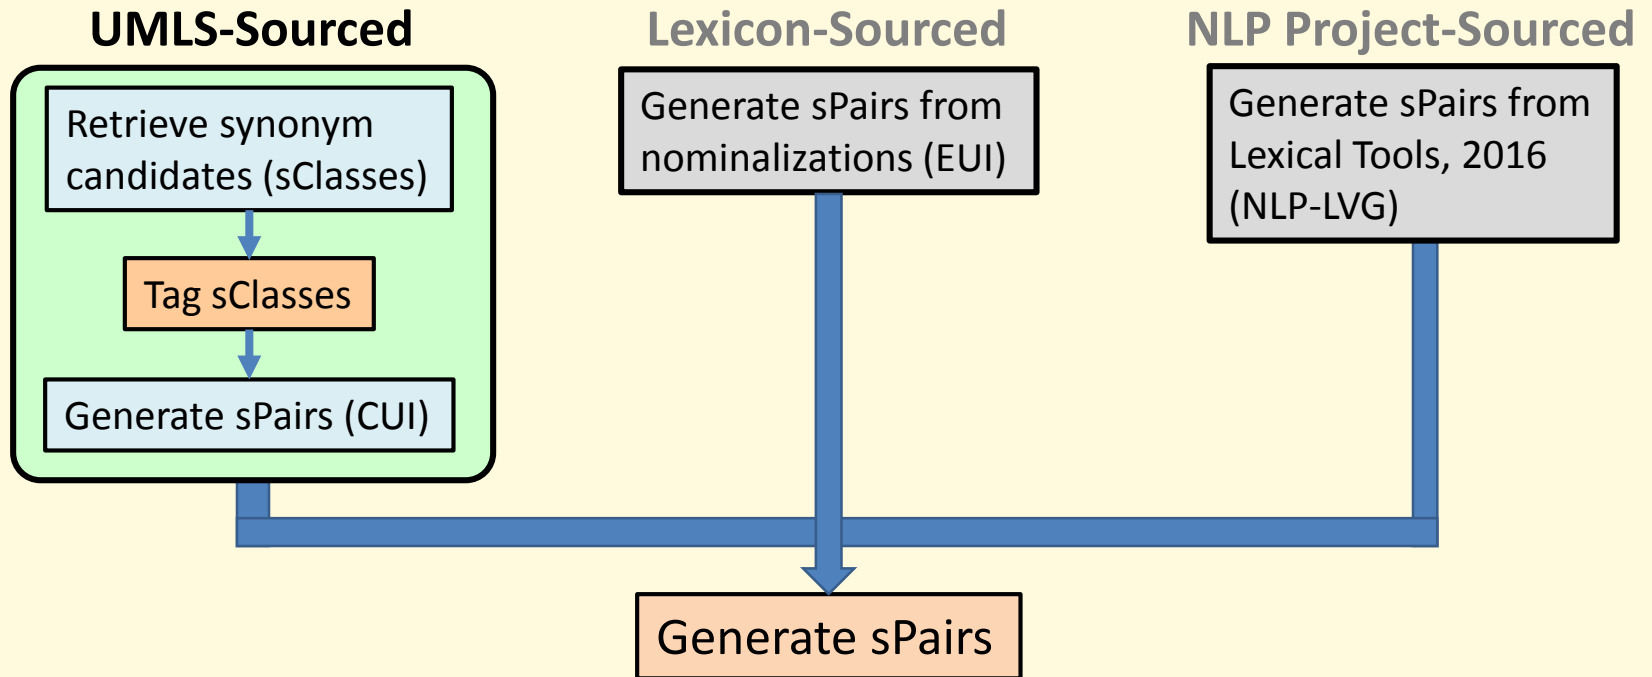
UMLS-Sourced

Retrieve synonym candidates (sClasses)

Tag sClasses

Generate sPairs (CUI)

Lexicon-Sourced

Generate sPairs from nominalizations (EUI)

NLP Project-Sourced

Generate sPairs from Lexical Tools, 2016 (NLP-LVG)

Generate sPairs